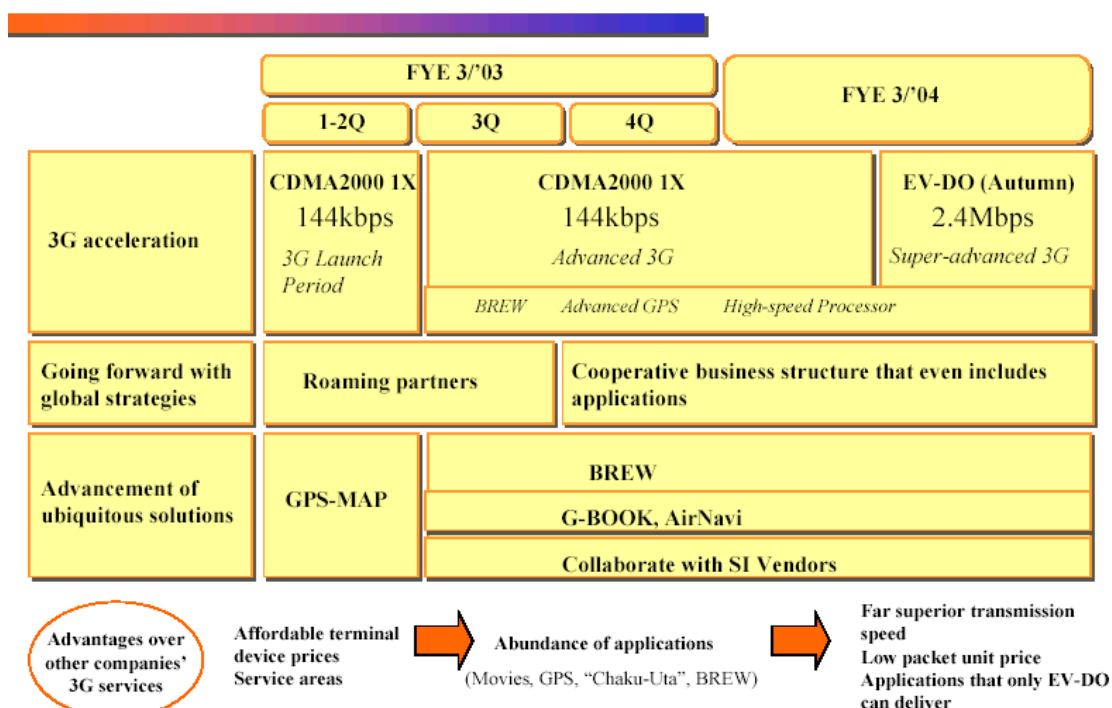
| | FYE 3/'03 | | | FYE 3/'04 |
|---|---|---|---|---|
| | 1-2Q | 3Q | 4Q | |
| 3G acceleration | CDMA2000 1X 144kbps 3G Launch Period | CDMA2000 1X 144kbps Advanced 3G | | EV-DO (Autumn) 2.4Mbps Super-advanced 3G |
| | | BREW Advanced GPS High-speed Processor | | |
| Going forward with global strategies | Roaming partners | Cooperative business structure that even includes applications | | |
| Advancement of ubiquitous solutions | GPS-MAP | BREW | | |
| | | G-BOOK, AirNavi | | |
| | | Collaborate with SI Vendors | | |

Advantages over other companies' 3G services

Affordable terminal device prices
Service areas

Abundance of applications
(Movies, GPS, "Chaku-Uta", BREW)

Far superior transmission speed
Low packet unit price
Applications that only EV-DO can deliver